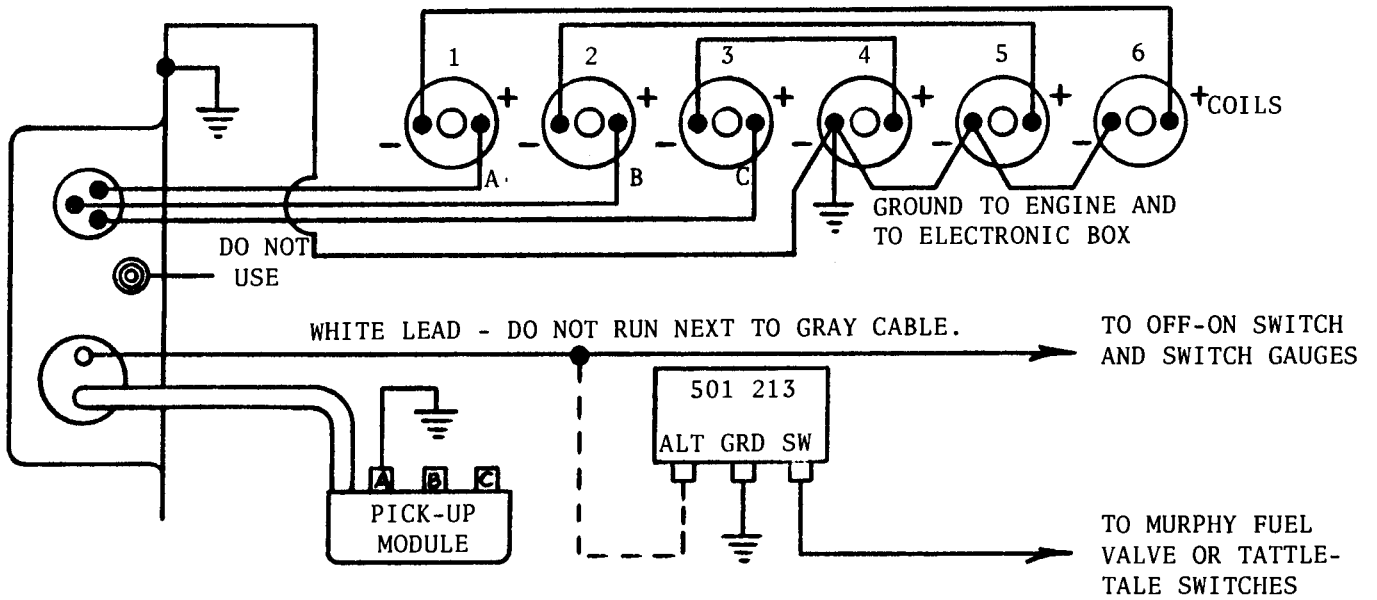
1 2 3 4 5 6

- + - + - + - + - + - + COILS

A B C

GROUND TO ENGINE AND TO ELECTRONIC BOX

DO NOT USE

WHITE LEAD - DO NOT RUN NEXT TO GRAY CABLE.

TO OFF-ON SWITCH AND SWITCH GAUGES

501 213

ALT GRD SW

A B C

PICK-UP MODULE

TO MURPHY FUEL VALVE OR TATTLETALE SWITCHES